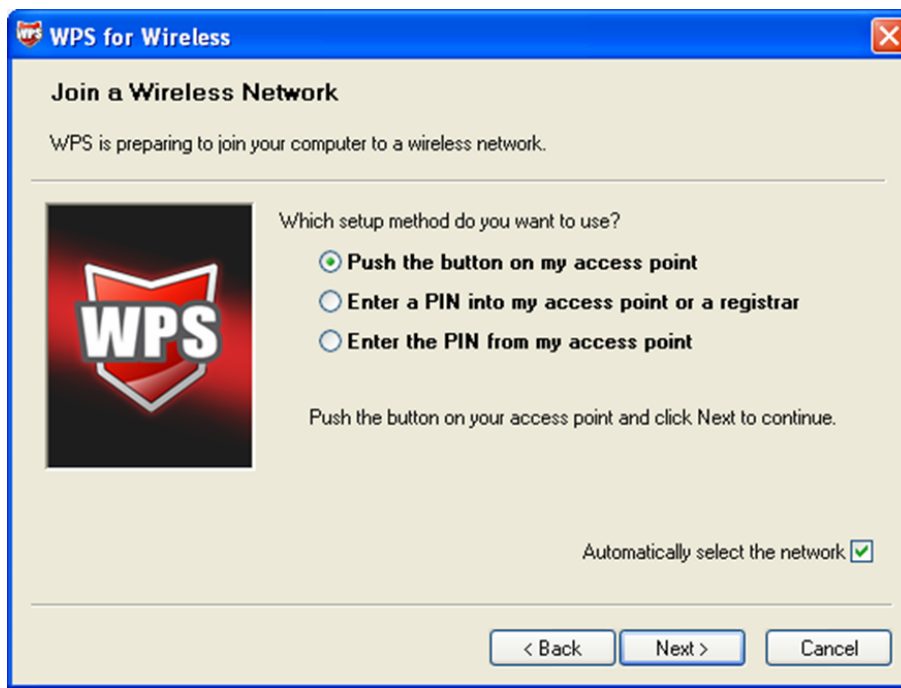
WPS for Wireless

Join a Wireless Network

WPS is preparing to join your computer to a wireless network.

WPS

Which setup method do you want to use?

Push the button on my access point

Enter a PIN into my access point or a registrar

Enter the PIN from my access point

Push the button on your access point and click Next to continue.

Automatically select the network

< Back
Next >
Cancel